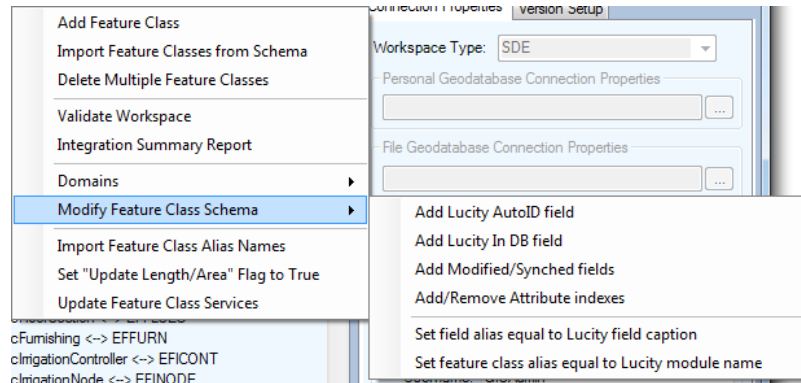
Add Feature Class
Import Feature Classes from Schema
Delete Multiple Feature Classes
Validate Workspace
Integration Summary Report
Domains
Modify Feature Class Schema
Import Feature Class Alias Names
Set "Update Length/Area" Flag to True
Update Feature Class Services

Connection Properties
Version Setup
Workspace Type: SDE
Personal Geodatabase Connection Properties
...
File Geodatabase Connection Properties
...

Add Lucity AutoID field
Add Lucity In DB field
Add Modified/Synched fields
Add/Remove Attribute indexes
Set field alias equal to Lucity field caption
Set feature class alias equal to Lucity module name

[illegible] <-> EFREC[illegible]
cFurnishing <-> EFFURN
cIrrigationController <-> EFICONT
cIrrigationNode <-> EFINODE